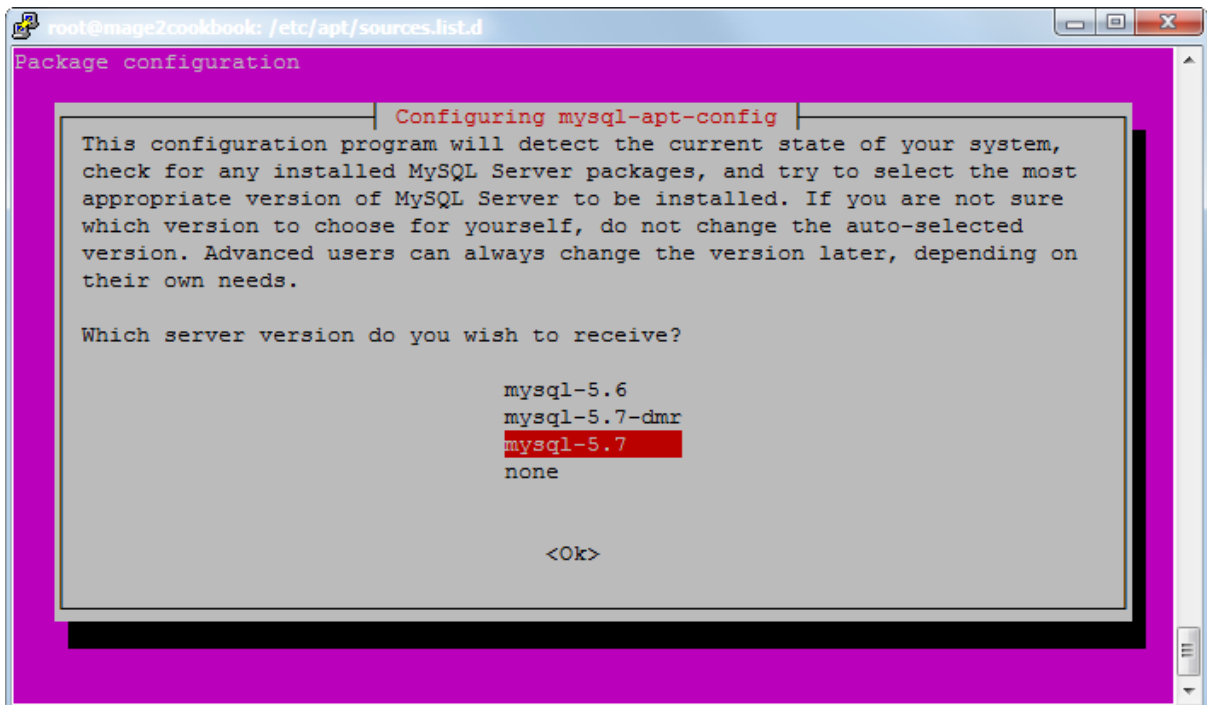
root@mage2cookbook: /etc/apt/sources.list.d

Package configuration

Configuring mysql-apt-config

This configuration program will detect the current state of your system, check for any installed MySQL Server packages, and try to select the most appropriate version of MySQL Server to be installed. If you are not sure which version to choose for yourself, do not change the auto-selected version. Advanced users can always change the version later, depending on their own needs.

Which server version do you wish to receive?

mysql-5.6
mysql-5.7-dmr
mysql-5.7
none

<Ok>